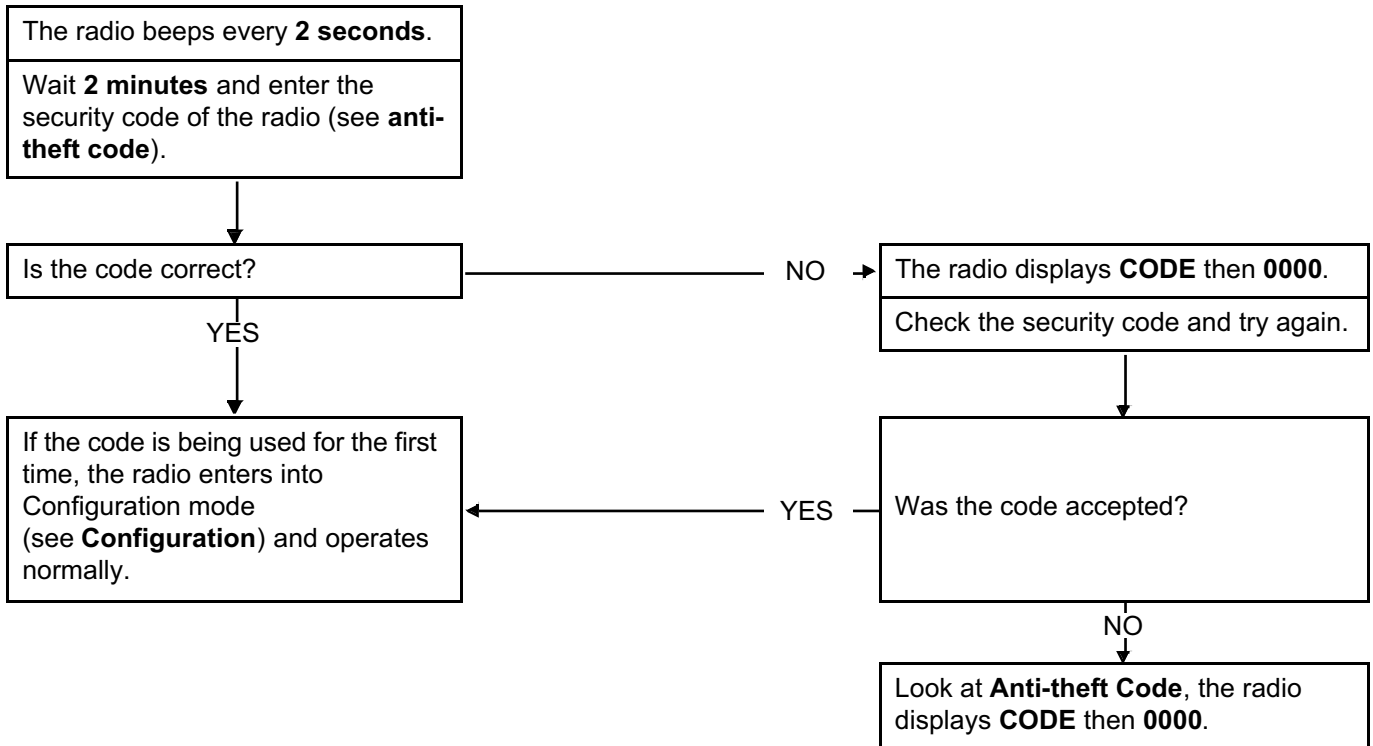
The radio beeps every 2 seconds.

Wait 2 minutes and enter the security code of the radio (see anti-theft code).

Is the code correct?

NO

The radio displays CODE then 0000.

Check the security code and try again.

YES

If the code is being used for the first time, the radio enters into Configuration mode (see Configuration) and operates normally.

YES

Was the code accepted?

NO

Look at Anti-theft Code, the radio displays CODE then 0000.